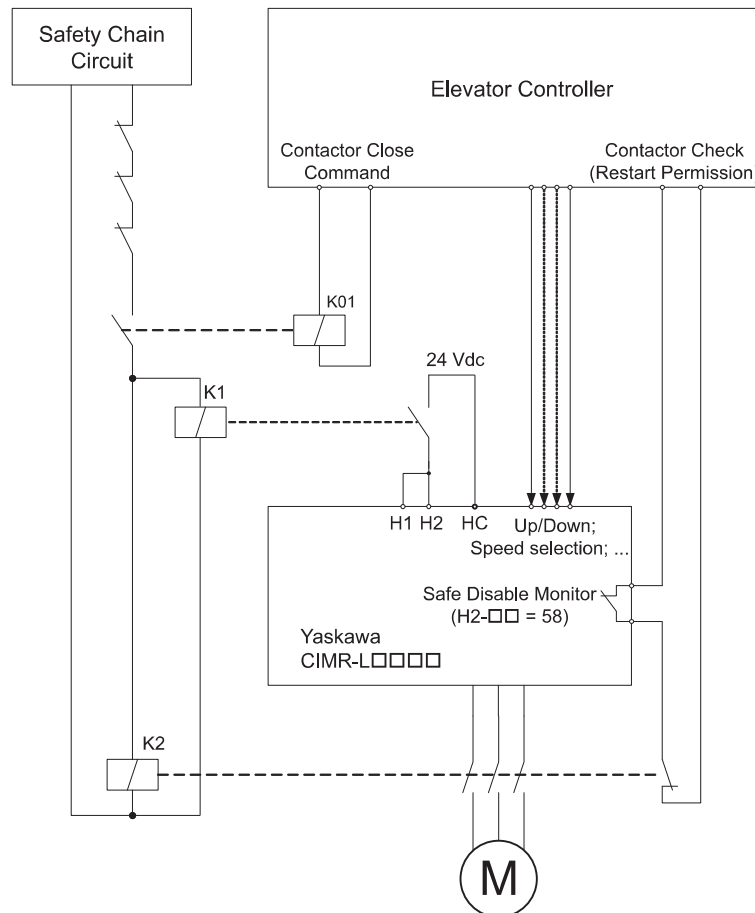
Safety Chain Circuit

Elevator Controller

Contactor Close Command

Contactor Check (Restart Permission

K01

24 Vdc

K1

H1 H2 HC Up/Down; Speed selection; ...

Safe Disable Monitor (H2-□□ = 58)

Yaskawa CIMR-L□□□□

K2

M